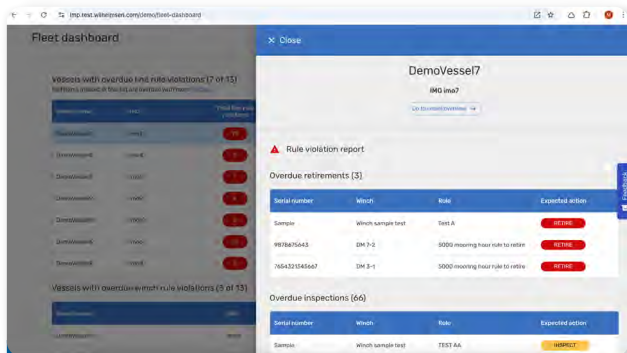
imp.test.wilhelmsen.com/demo/fleet-dashboard

Fleet dashboard

Vessels with overdue line rule violations (7 of 13)

Sample
Demovessel
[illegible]
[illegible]
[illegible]
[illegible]
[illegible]

Vessels with overdue winch rule violations (3 of 13)

× Close

DemoVessel7

IMO imo7

Go to vessel overview →

Rule violation report

Overdue retirements (3)

| Serial number | Winch | Rule | Expected action |
|---|---|---|---|
| Sample | Winch sample test | Test A | RETIRE |
| 9878675643 | DM 7-2 | 5000 mooring hour rule to retire | RETIRE |
| 7654321345667 | DM 3-1 | 5000 mooring hour rule to retire | RETIRE |

Overdue inspections (66)

| Serial number | Winch | Rule | Expected action |
|---|---|---|---|
| Sample | Winch sample test | TEST AA | INSPECT |

Feedback